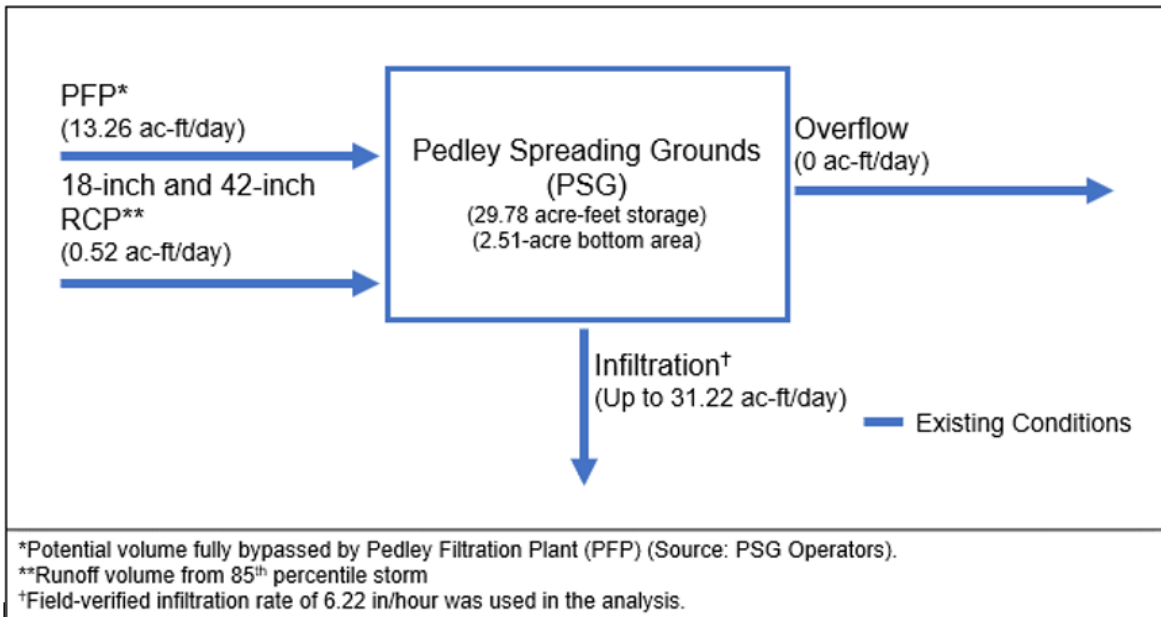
PFP*
(13.26 ac-ft/day)

18-inch and 42-inch RCP**
(0.52 ac-ft/day)

Pedley Spreading Grounds (PSG)
(29.78 acre-feet storage)
(2.51-acre bottom area)

Overflow
(0 ac-ft/day)

Infiltration$^{\dagger}$
(Up to 31.22 ac-ft/day)

Existing Conditions

*Potential volume fully bypassed by Pedley Filtration Plant (PFP) (Source: PSG Operators).
**Runoff volume from 85$^{th}$ percentile storm
$^{\dagger}$Field-verified infiltration rate of 6.22 in/hour was used in the analysis.